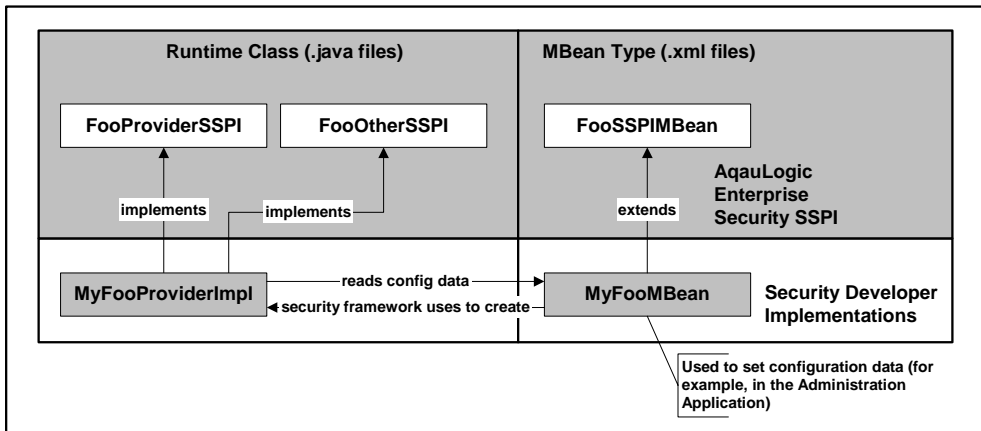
Runtime Class (.java files)

MBean Type (.xml files)

FooProviderSSPI

FooOtherSSPI

FooSSPIMBean

implements

implements

extends

AqauLogic Enterprise Security SSPI

MyFooProviderImpl

reads config data

security framework uses to create

MyFooMBean

Security Developer Implementations

Used to set configuration data (for example, in the Administration Application)